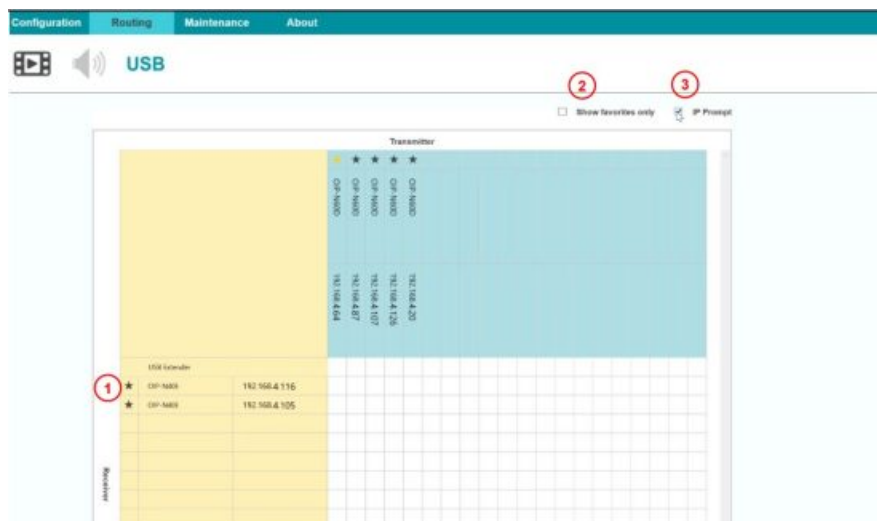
Configuration Routing Maintenance About

USB

2 Show favorites only 3 IP Prompt

Transmitter

CIP-N400 CIP-N400 CIP-N400 CIP-N400 CIP-N400

192.168.4.64 192.168.4.87 192.168.4.107 192.168.4.126 192.168.4.20

USB Extender

1 CIP-N401 192.168.4.116

CIP-N401 192.168.4.105

Receiver